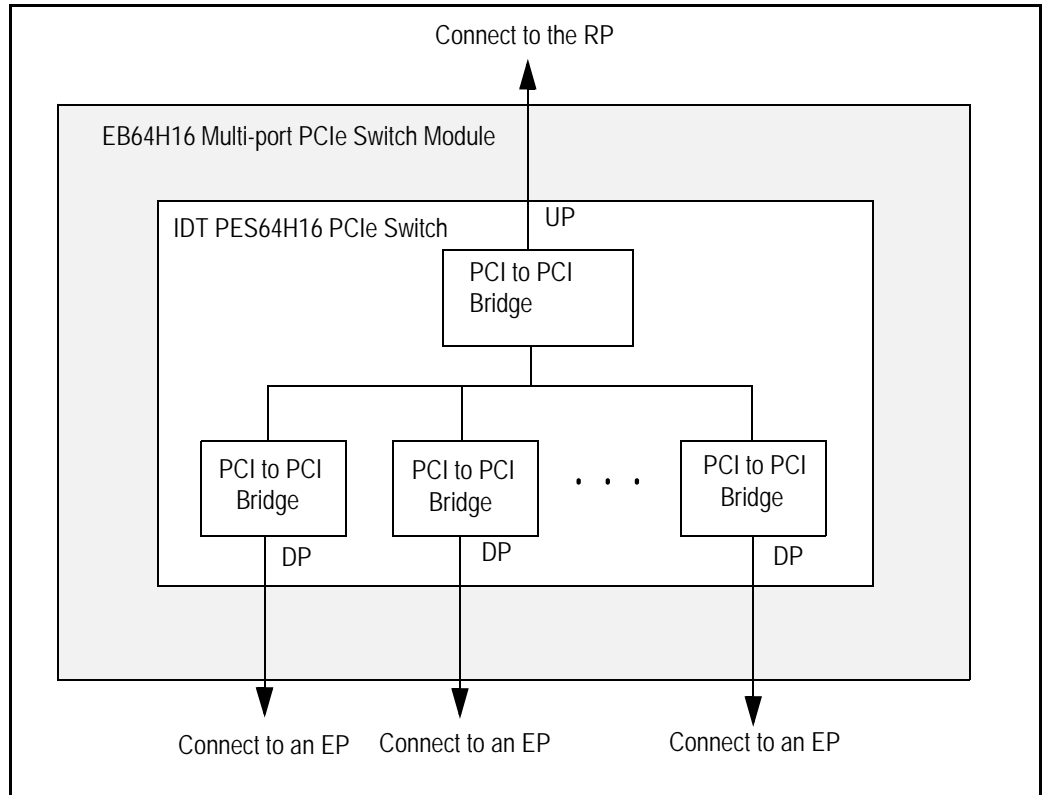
Connect to the RP

EB64H16 Multi-port PCIe Switch Module

IDT PES64H16 PCIe Switch

UP

PCI to PCI Bridge

PCI to PCI Bridge

PCI to PCI Bridge

. . .

PCI to PCI Bridge

DP

DP

DP

Connect to an EP

Connect to an EP

Connect to an EP